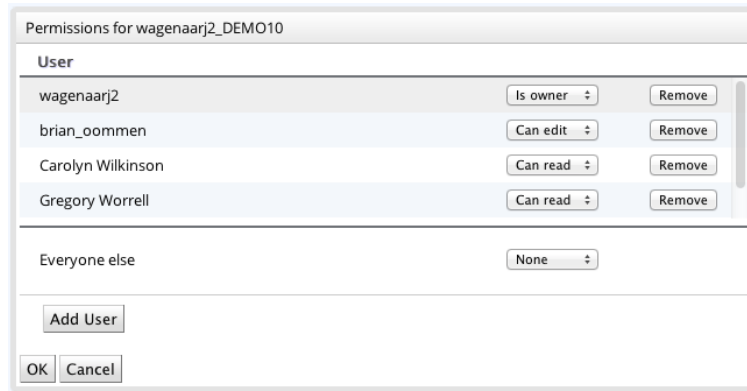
Permissions for wagenaarj2_DEMO10

User

| | | |
|---|---|---|
| wagenaarj2 | Is owner | Remove |
| brian_oommen | Can edit | Remove |
| Carolyn Wilkinson | Can read | Remove |
| Gregory Worrell | Can read | Remove |

Everyone else None

Add User

OK Cancel